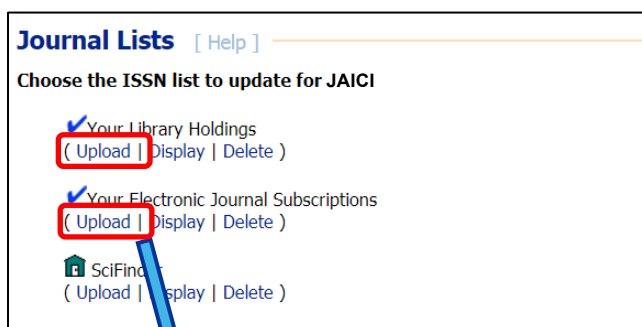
Journal Lists [ Help ]

Choose the ISSN list to update for JAICI

Your Library Holdings
( Upload | Display | Delete )

Your Electronic Journal Subscriptions
( Upload | Display | Delete )

SciFinder
( Upload | Display | Delete )